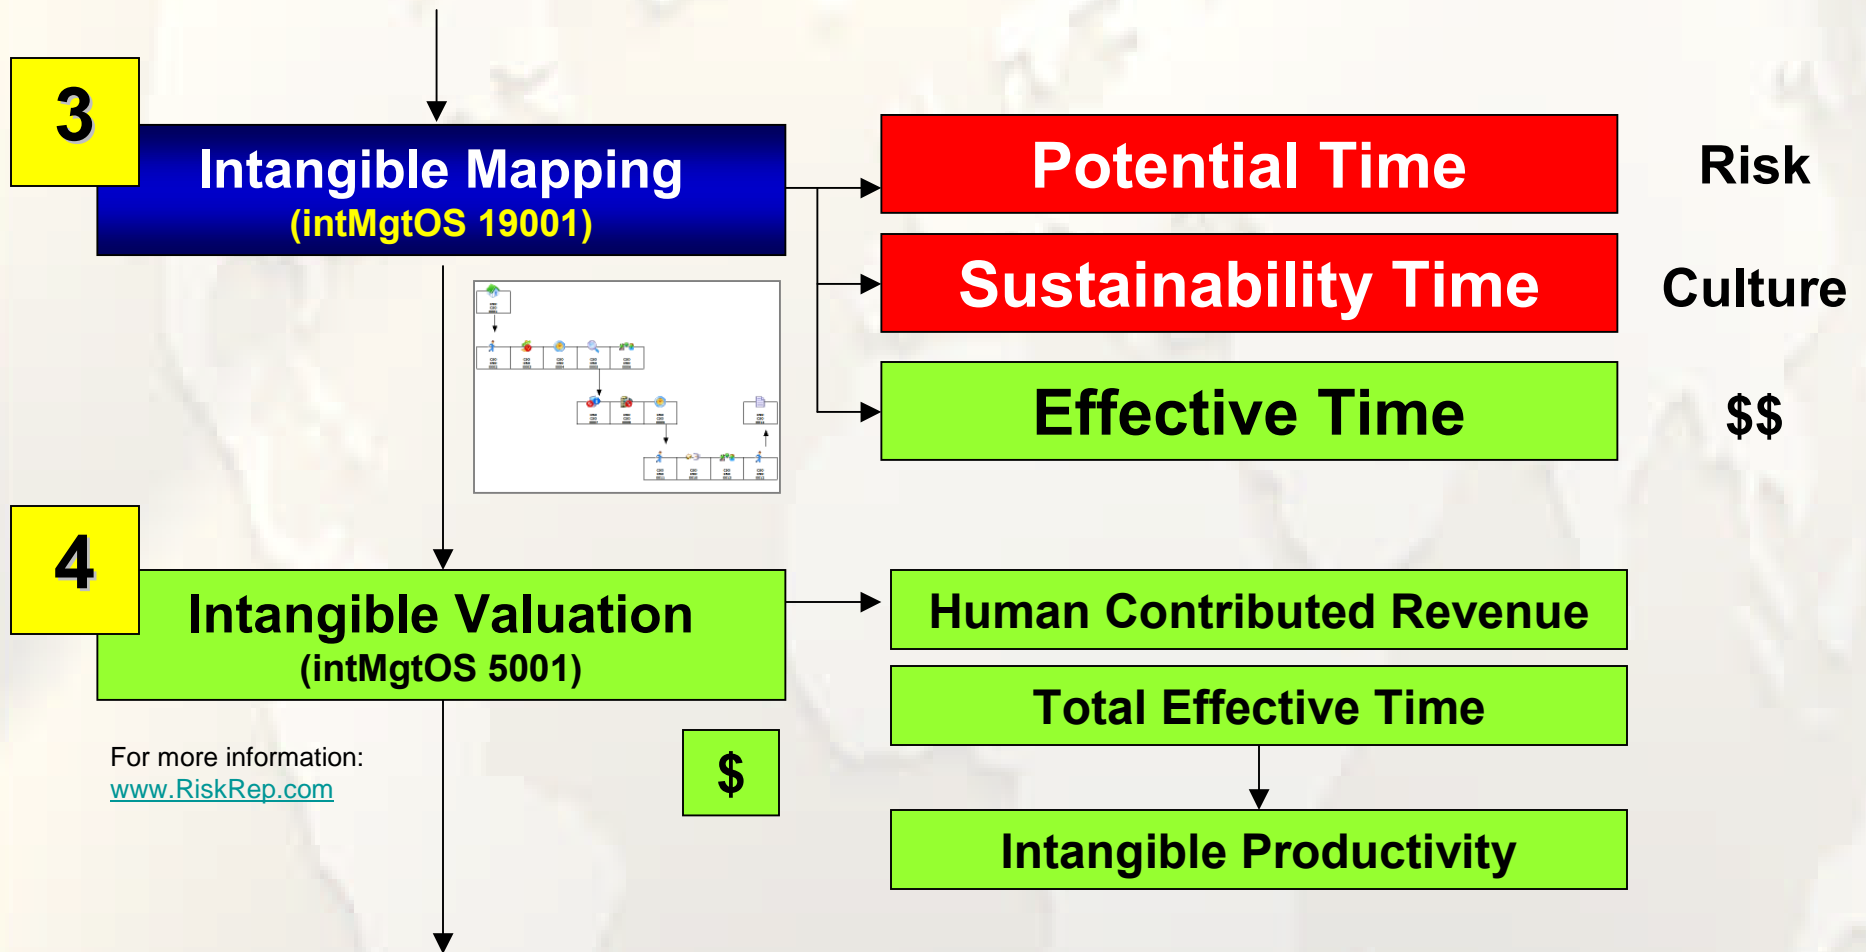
3

Intangible Mapping
(intMgtOS 19001)

Potential Time

Risk

Sustainability Time

Culture

Effective Time

$$

4

Intangible Valuation
(intMgtOS 5001)

Human Contributed Revenue

Total Effective Time

Intangible Productivity

$

For more information:
www.RiskRep.com